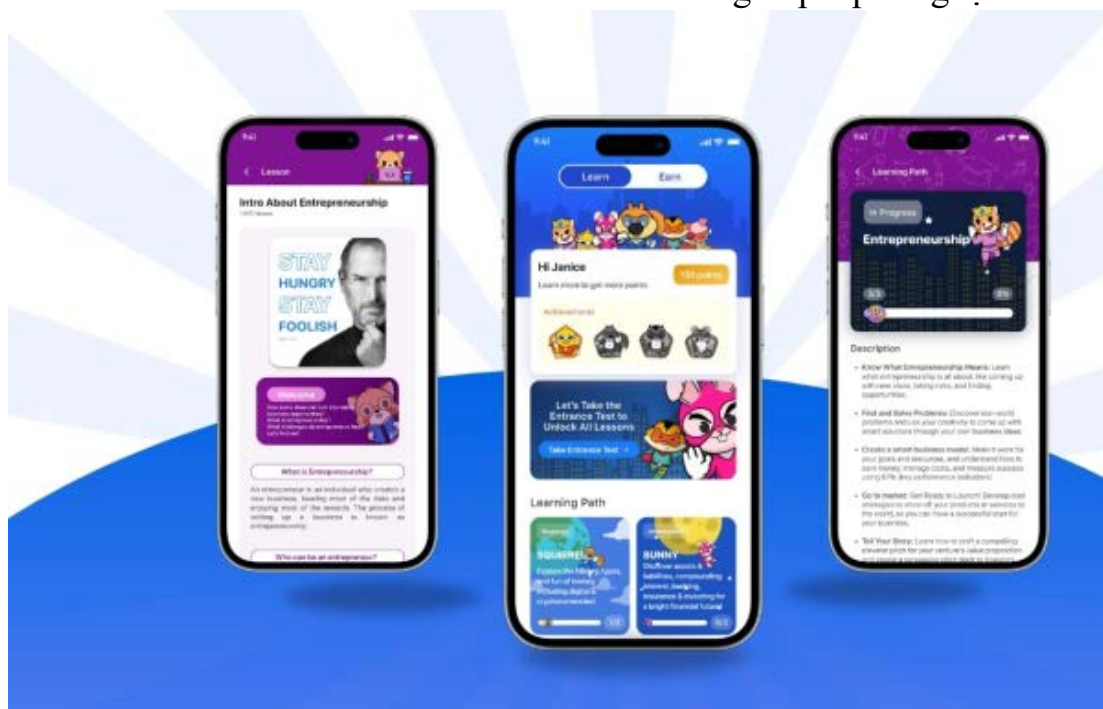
9:41

Lesson

Intro About Entrepreneurship

STAY HUNGRY STAY FOOLISH

Welcome

What is Entrepreneurship?

An entrepreneur is an individual who creates a new business, bearing most of the risks and enjoying most of the rewards. The process of setting up a business is known as entrepreneurship.

Who can be an entrepreneur?

9:41

Learn

Earn

Hi Janice

150 points

Learn more to get more points

Achievements

Let's Take the Entrance Test to Unlock All Lessons

Take Entrance Test

Learning Path

SQUIRREL

BUNNY

9:41

Learning Path

In Progress

Entrepreneurship

Description

Know What Entrepreneurship Means: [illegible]

Find and Solve Problems: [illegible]

Create a small business model: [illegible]

Go to market: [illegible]

Tell Your Story: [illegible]